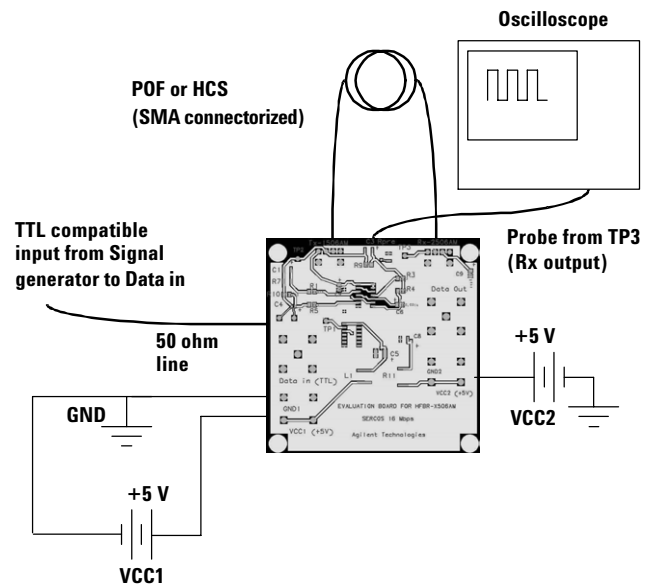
Oscilloscope

POF or HCS
(SMA connectorized)

TTL compatible
input from Signal
generator to Data in

Probe from TP3
(Rx output)

50 ohm
line

+5 V

GND

VCC2

+5 V

VCC1

TP2 Tx-1506AM C3 Rpre TP3 Rx-2506AM
C1
R7
R9
R3
R4
Data Out
R1
R5
C6
TP1
C8
C5
Data in (TTL)
L1
R11
GND2
VCC2 (+5V)
GND1
EVALUATION BOARD FOR HFBR-X506AM
SERCOS 16 Mbps
VCC1 (+5V)
Agilent Technologies